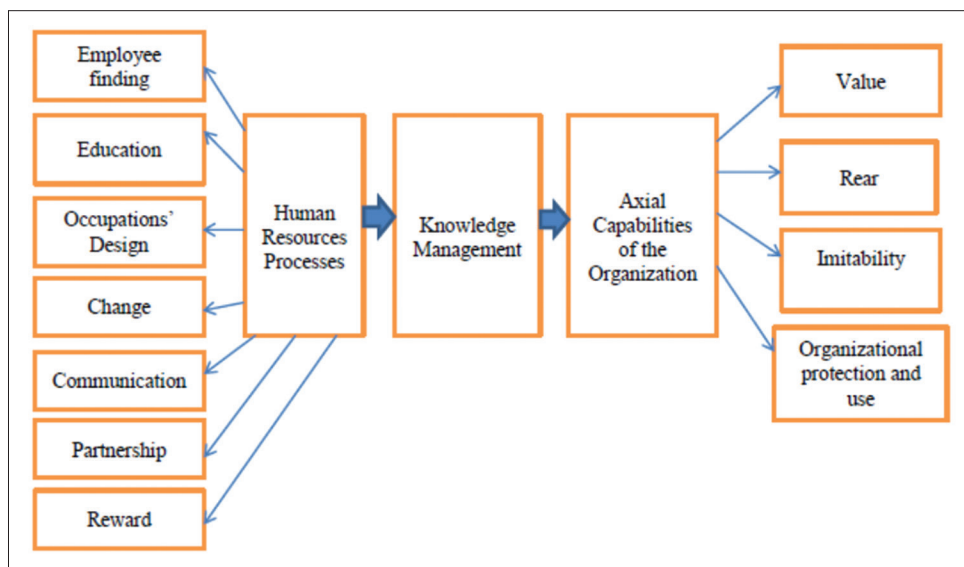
Employee finding

Education

Occupations' Design

Change

Communication

Partnership

Reward

Human Resources Processes

Knowledge Management

Axial Capabilities of the Organization

Value

Rear

Imitability

Organizational protection and use